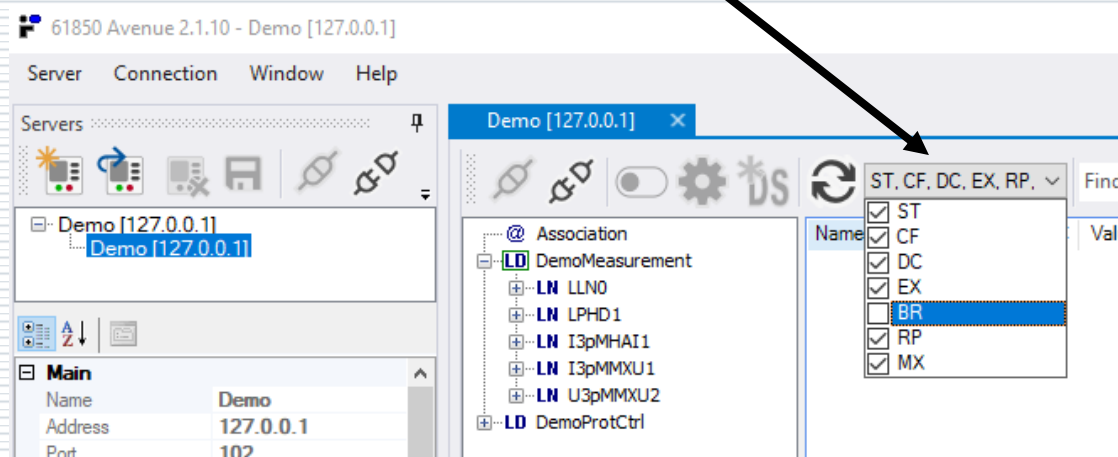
61850 Avenue 2.1.10 - Demo [127.0.0.1]

Server Connection Window Help

Servers

Demo [127.0.0.1]
Demo [127.0.0.1]

Main

| Name | Demo |
|---|---|
| Address | 127.0.0.1 |
| Port | 102 |

Demo [127.0.0.1]

ST, CF, DC, EX, RP,

Find

@ Association
LD DemoMeasurement
LN LLN0
LN LPHD1
LN I3pMHAI1
LN I3pMMXU1
LN U3pMMXU2
LD DemoProtCtrl

Name

Val

ST
CF
DC
EX
BR
RP
MX